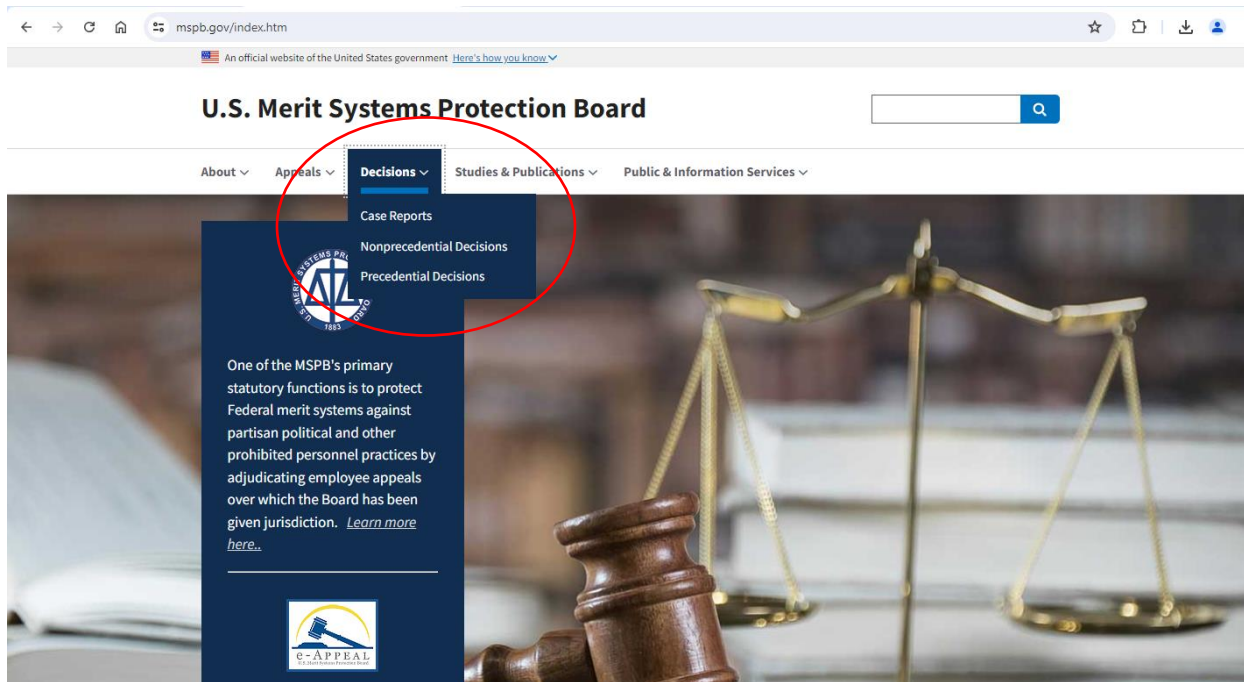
mspb.gov/index.htm

An official website of the United States government Here's how you know

U.S. Merit Systems Protection Board

About Appeals Decisions Studies & Publications Public & Information Services

Case Reports
Nonprecedential Decisions
Precedential Decisions

U.S. MERIT SYSTEMS PROTECTION BOARD 1883

One of the MSPB's primary statutory functions is to protect Federal merit systems against partisan political and other prohibited personnel practices by adjudicating employee appeals over which the Board has been given jurisdiction. Learn more here..

e-APPEAL
U.S. Merit Systems Protection Board